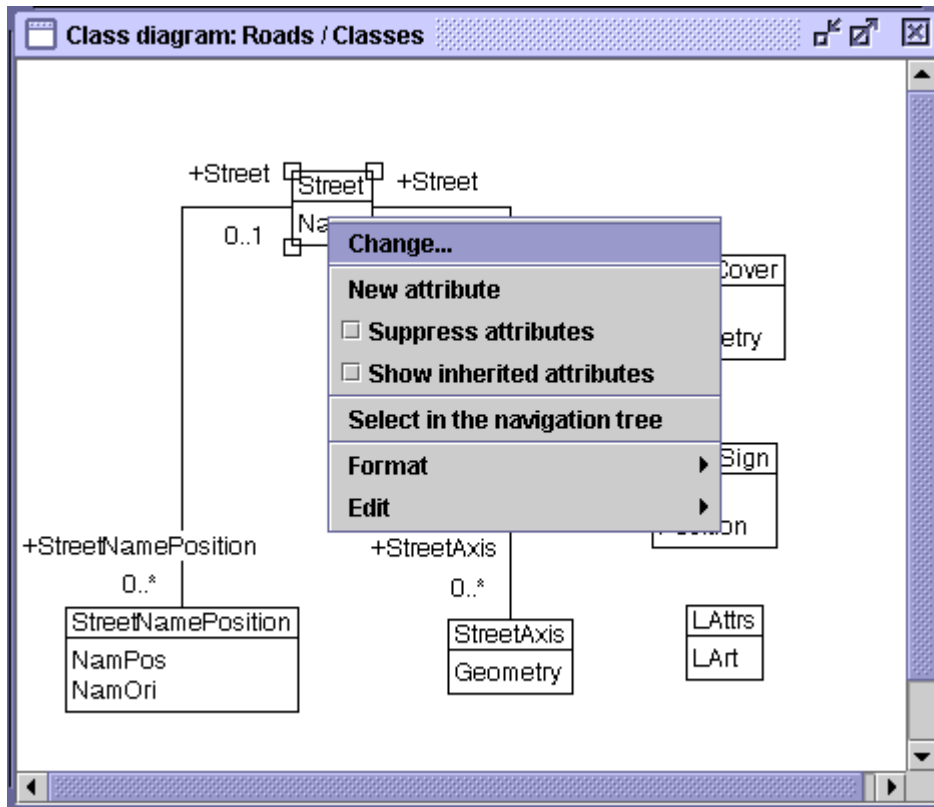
Class diagram: Roads / Classes

+Street

Street

+Street

Na

0..1

Change...

New attribute

Suppress attributes

Show inherited attributes

Select in the navigation tree

Format

Edit

Cover

etry

Sign

on

+StreetNamePosition

0..*

StreetNamePosition

NamPos
NamOri

+StreetAxis

0..*

StreetAxis

Geometry

LAttrs

LArt